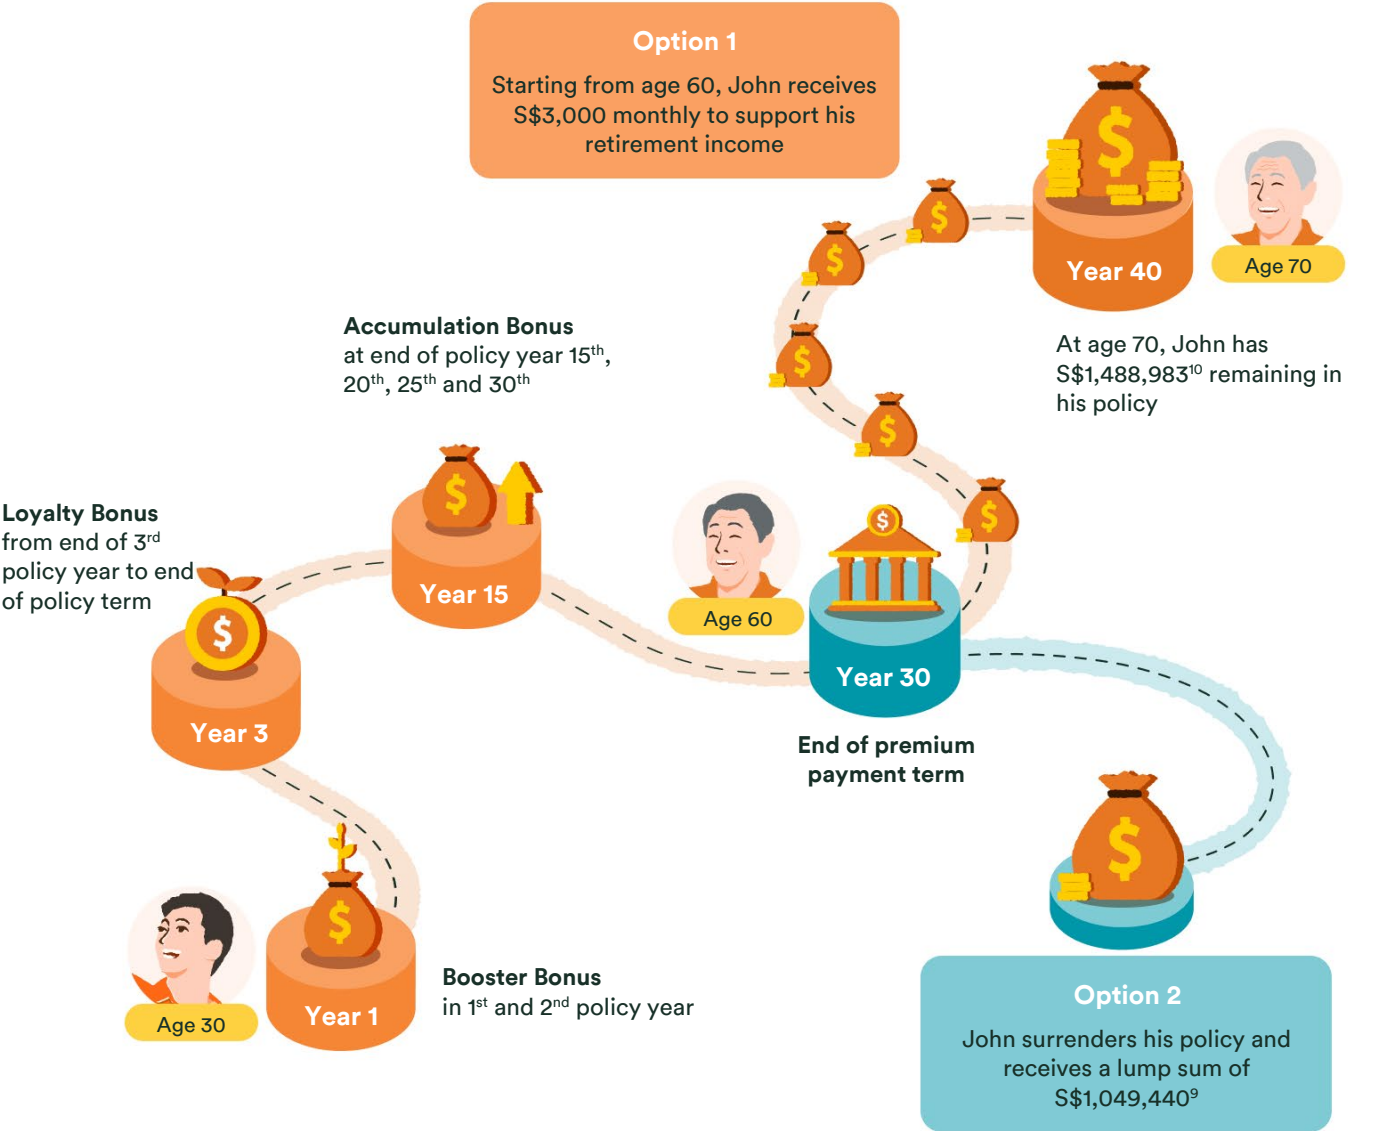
Option 1

Starting from age 60, John receives S$3,000 monthly to support his retirement income

Year 40

Age 70

At age 70, John has S$1,488,983$^{10}$ remaining in his policy

Accumulation Bonus
at end of policy year 15$^{th}$, 20$^{th}$, 25$^{th}$ and 30$^{th}$

Loyalty Bonus
from end of 3$^{rd}$ policy year to end of policy term

Year 15

Age 60

Year 30

Year 3

End of premium payment term

Age 30

Year 1

Booster Bonus
in 1$^{st}$ and 2$^{nd}$ policy year

Option 2

John surrenders his policy and receives a lump sum of S$1,049,440$^{9}$